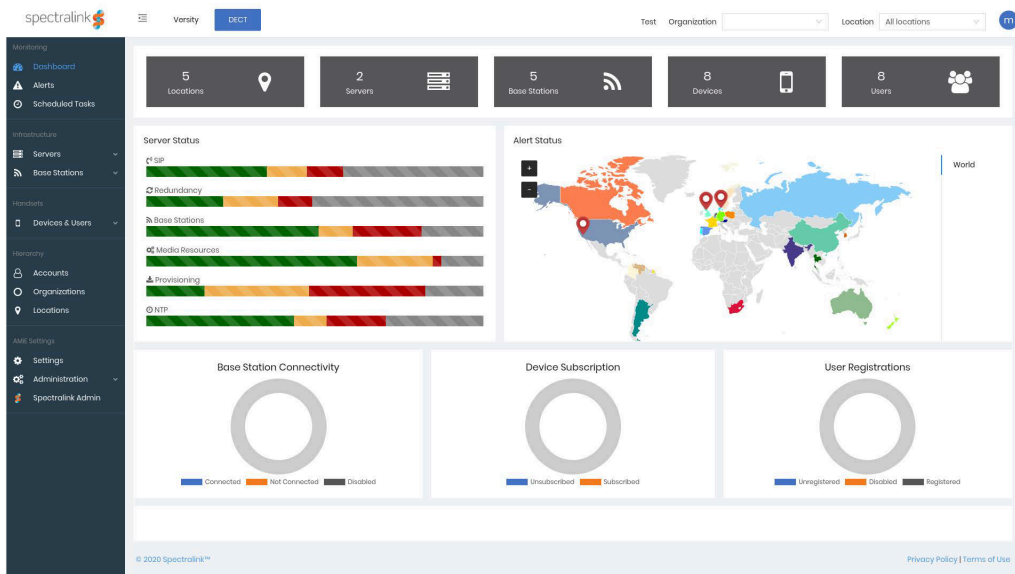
spectralink

Versity DECT

Test Organization

Location All locations

m

Monitoring

Dashboard

Alerts

Scheduled Tasks

Infrastructure

Servers

Base Stations

Handsets

Devices & Users

Hierarchy

Accounts

Organizations

Locations

AMIE Settings

Settings

Administration

Spectralink Admin

5
Locations

2
Servers

5
Base Stations

8
Devices

8
Users

Server Status

SIP

Redundancy

Base Stations

Media Resources

Provisioning

NTP

Alert Status

+

-

World

Base Station Connectivity

Connected Not Connected Disabled

Device Subscription

Unsubscribed Subscribed

User Registrations

Unregistered Disabled Registered

© 2020 Spectralink™

Privacy Policy | Terms of Use